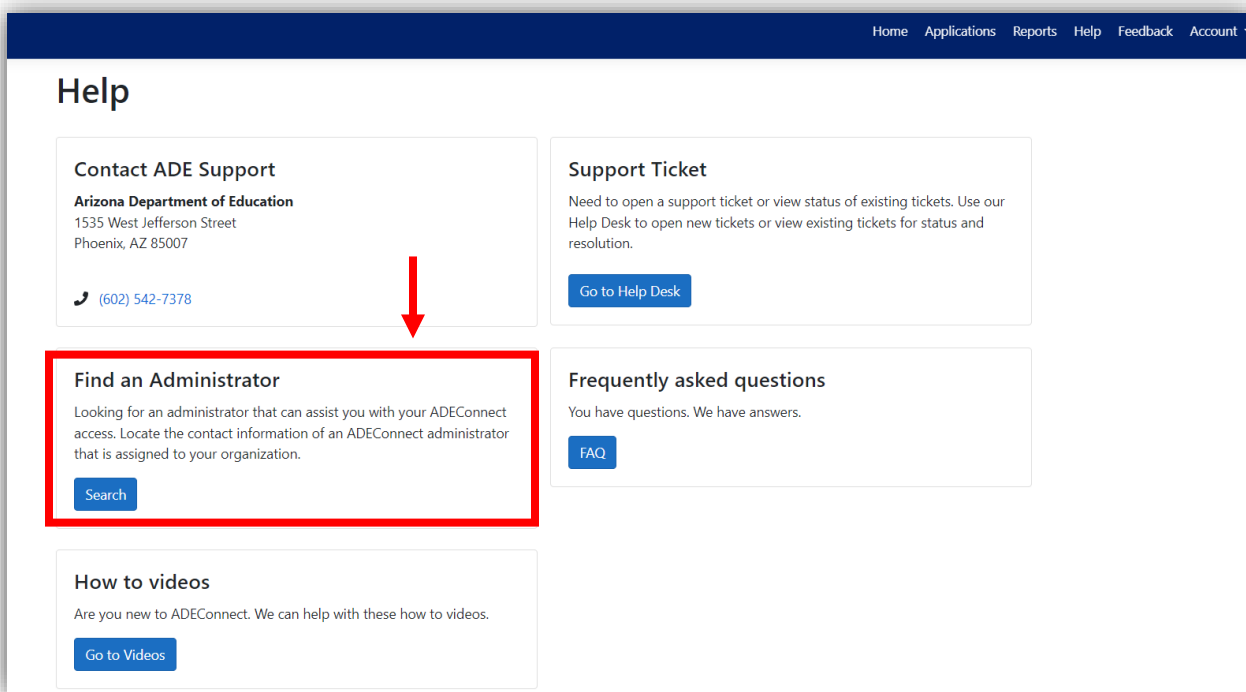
Home Applications Reports Help Feedback Account

Help

Contact ADE Support

Arizona Department of Education
1535 West Jefferson Street
Phoenix, AZ 85007

(602) 542-7378

Support Ticket

Need to open a support ticket or view status of existing tickets. Use our Help Desk to open new tickets or view existing tickets for status and resolution.

Go to Help Desk

Find an Administrator

Looking for an administrator that can assist you with your ADEConnect access. Locate the contact information of an ADEConnect administrator that is assigned to your organization.

Search

Frequently asked questions

You have questions. We have answers.

FAQ

How to videos

Are you new to ADEConnect. We can help with these how to videos.

Go to Videos